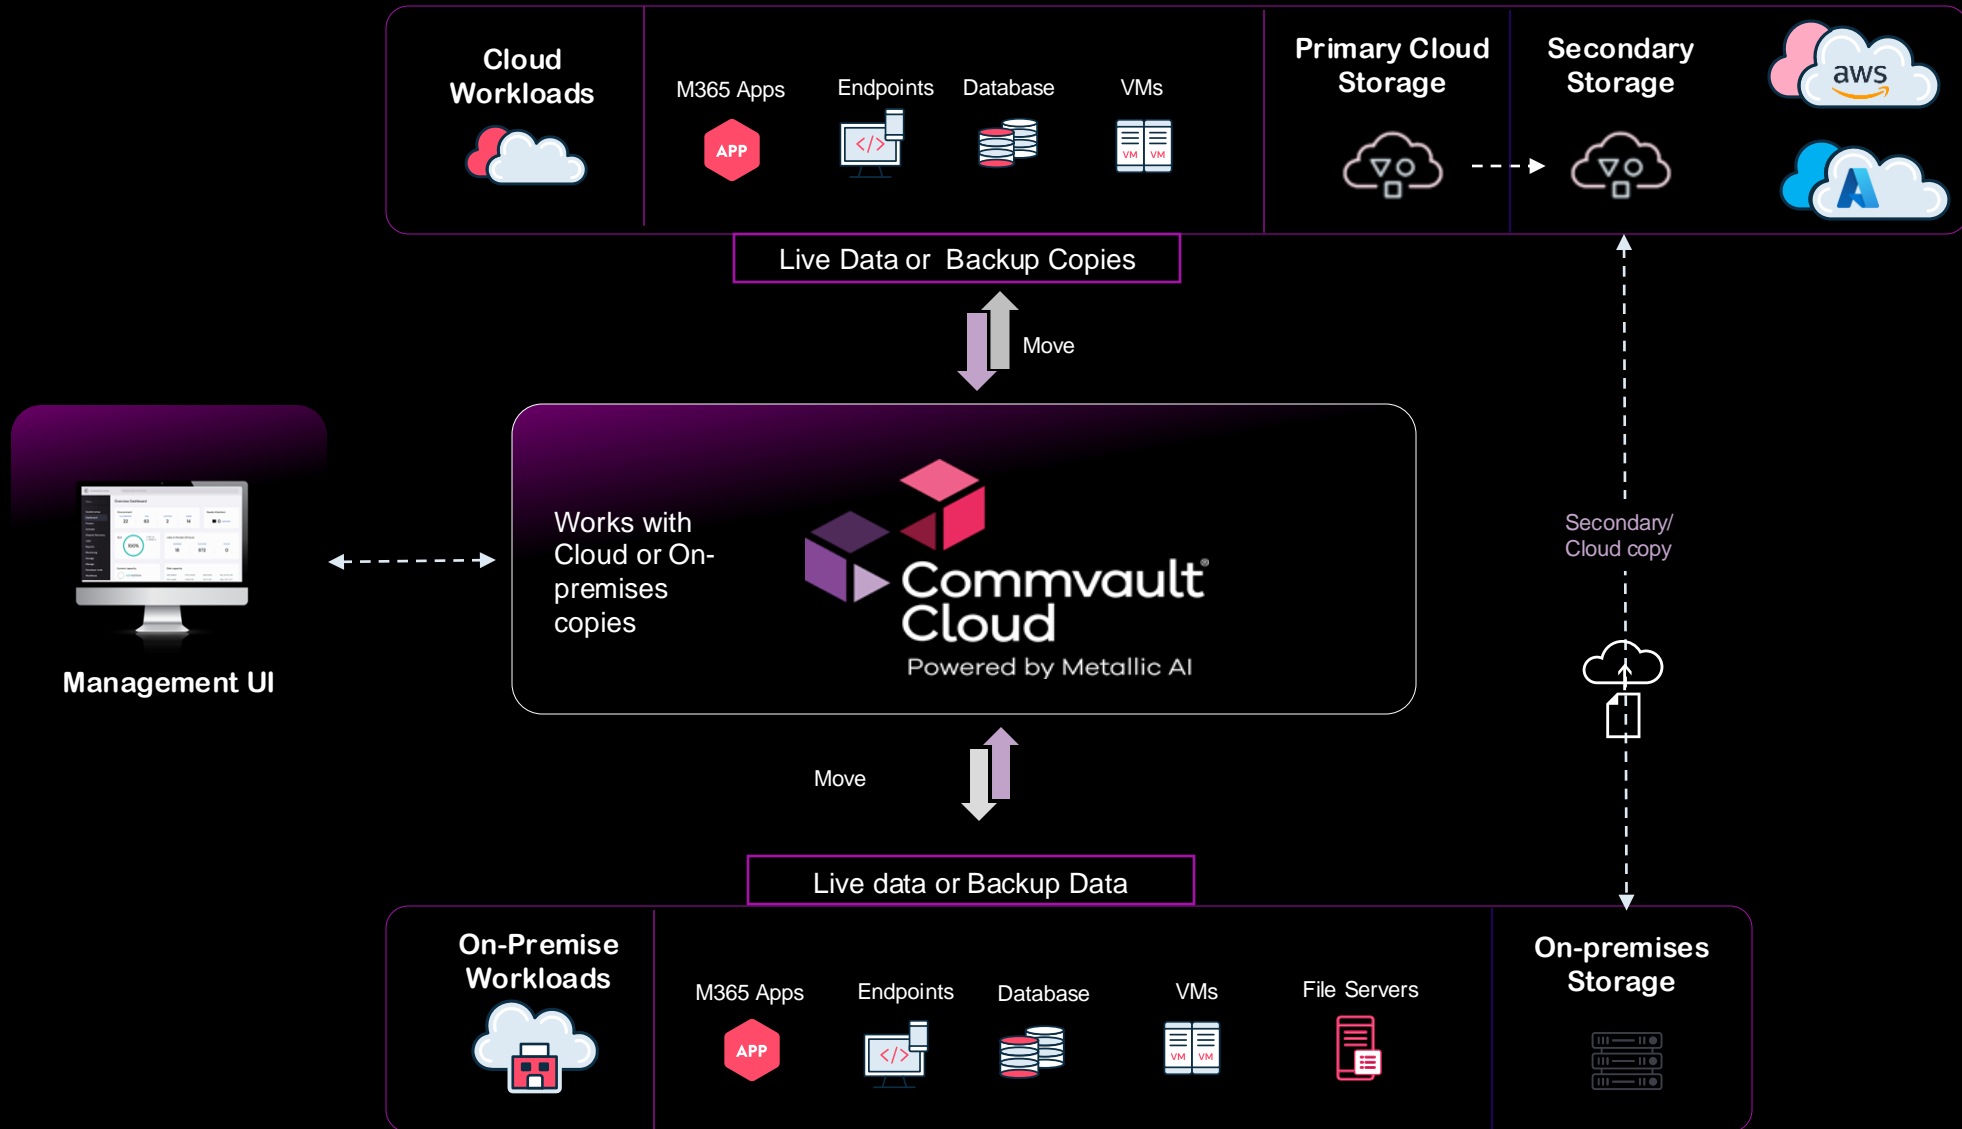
Cloud Workloads

M365 Apps
APP

Endpoints

Database

VMs
VM VM

Primary Cloud Storage

Secondary Storage

aws

Live Data or Backup Copies

Move

Management UI

Works with Cloud or On-premises copies

Commvault Cloud
Powered by Metallic AI

Secondary/ Cloud copy

Move

Live data or Backup Data

On-Premise Workloads

M365 Apps
APP

Endpoints

Database

VMs
VM VM

File Servers

On-premises Storage